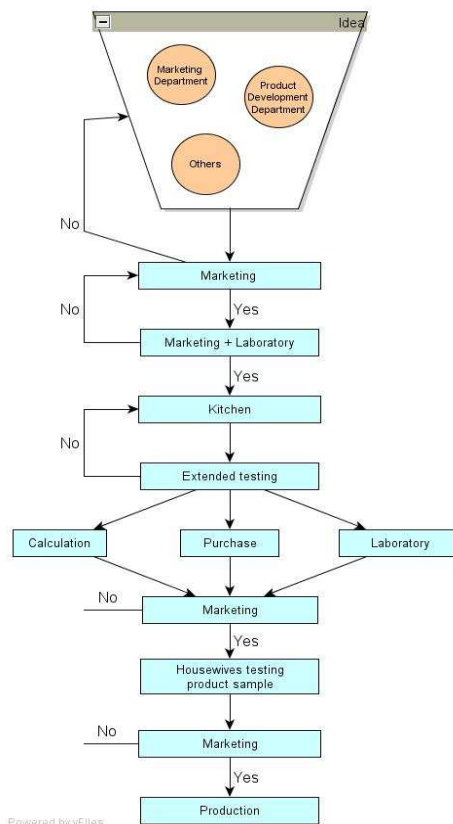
Idea

Marketing Department

Product Development Department

Others

No

Marketing

No

Yes

Marketing + Laboratory

Yes

Kitchen

No

Extended testing

Calculation

Purchase

Laboratory

No

Marketing

Yes

Housewives testing product sample

No

Marketing

Yes

Production

Powered by yFiles